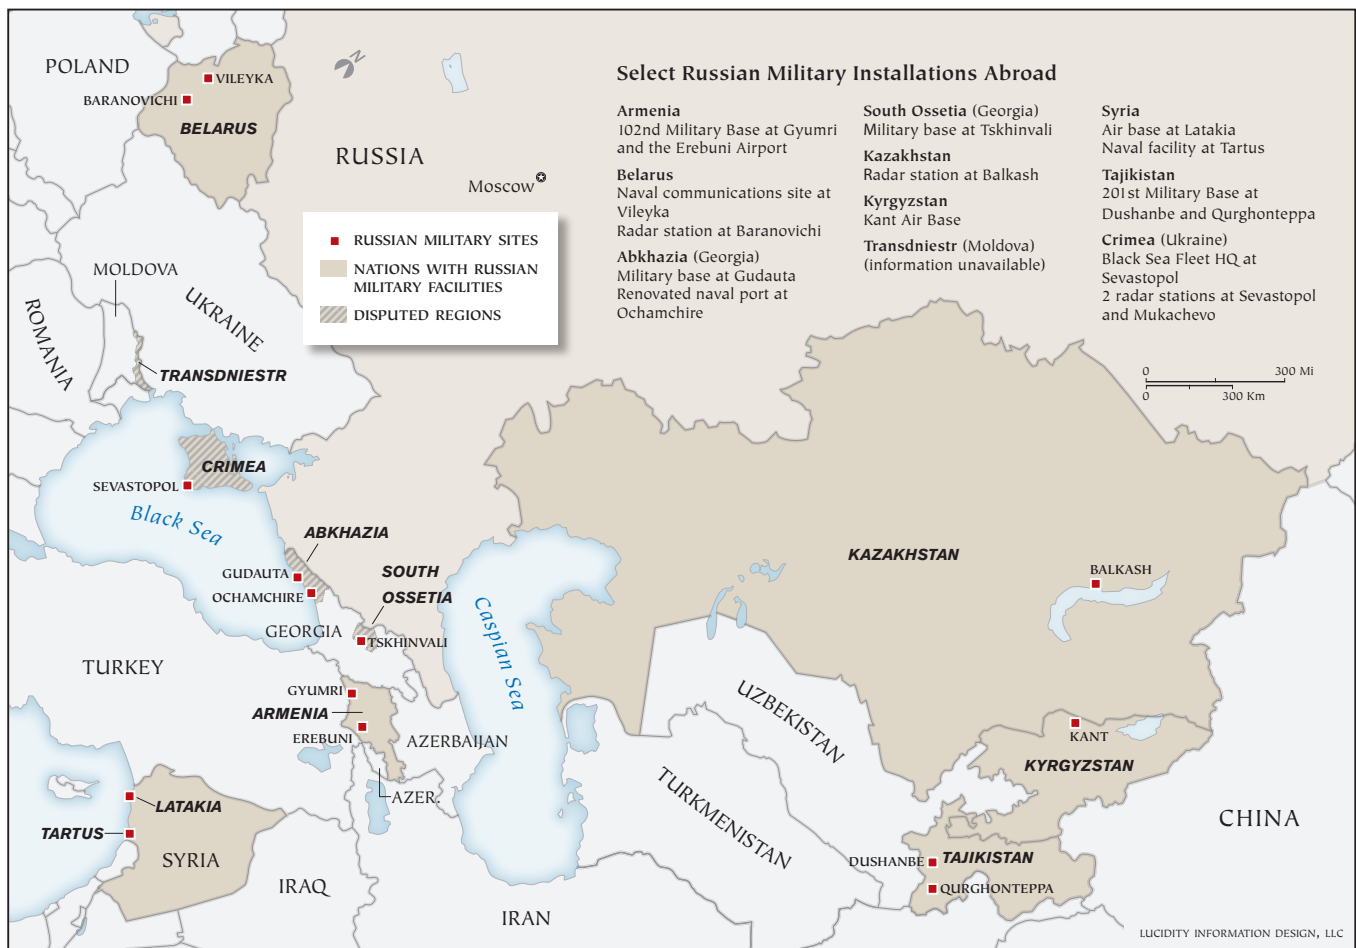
Select Russian Military Installations Abroad

Armenia
102nd Military Base at Gyumri and the Erebuni Airport

Belarus
Naval communications site at Vileyka
Radar station at Baranovichi

Abkhazia (Georgia)
Military base at Gudauta
Renovated naval port at Ochamchire

South Ossetia (Georgia)
Military base at Tskhinvali

Kazakhstan
Radar station at Balkash

Kyrgyzstan
Kant Air Base

Transdniestr (Moldova)
(information unavailable)

Syria
Air base at Latakia
Naval facility at Tartus

Tajikistan
201st Military Base at Dushanbe and Qurghonteppa

Crimea (Ukraine)
Black Sea Fleet HQ at Sevastopol
2 radar stations at Sevastopol and Mukachevo

RUSSIAN MILITARY SITES
NATIONS WITH RUSSIAN MILITARY FACILITIES
DISPUTED REGIONS

0 300 Mi
0 300 Km

N

POLAND
VILEYKA
BARANOVICHI
BELARUS
RUSSIA
Moscow
MOLDOVA
UKRAINE
ROMANIA
TRANSDNIESTR
CRIMEA
SEVASTOPOL
Black Sea
ABKHAZIA
GUDAUTA
OCHAMCHIRE
SOUTH OSSETIA
GEORGIA
TSKHINVALI
Caspian Sea
TURKEY
GYUMRI
ARMENIA
EREBUNI
AZERBAIJAN
AZER.
LATAKIA
TARTUS
SYRIA
IRAQ
IRAN
KAZAKHSTAN
BALKASH
UZBEKISTAN
TURKMENISTAN
KANT
KYRGYZSTAN
DUSHANBE
TAJIKISTAN
QURGHONTEPPA
CHINA

LUCIDITY INFORMATION DESIGN, LLC